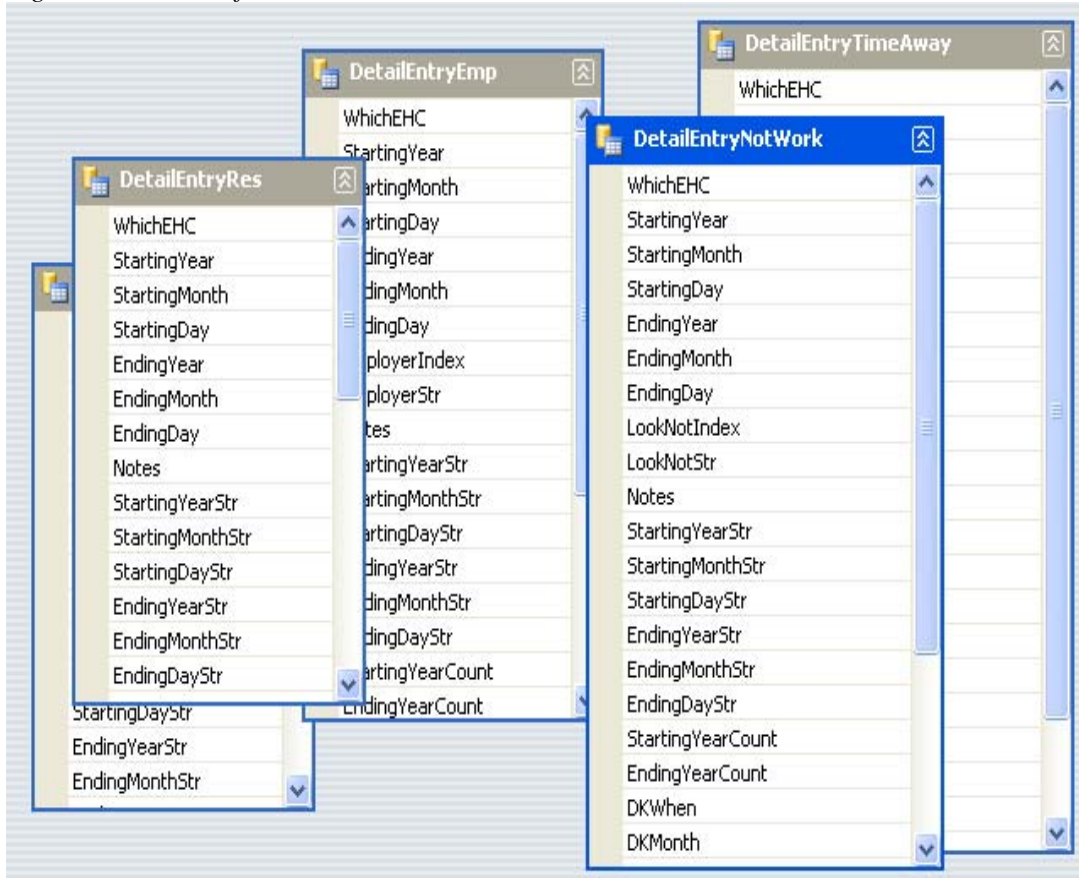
DetailEntryTimeAway
WhichEHC

DetailEntryEmp
WhichEHC
StartingYear
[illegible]artingMonth
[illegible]artingDay
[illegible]dingYear
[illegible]dingMonth
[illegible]dingDay
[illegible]ployerIndex
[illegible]ployerStr
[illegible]tes
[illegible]artingYearStr
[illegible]artingMonthStr
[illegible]artingDayStr
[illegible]dingYearStr
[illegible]dingMonthStr
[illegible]dingDayStr
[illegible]artingYearCount
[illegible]dingYearCount

DetailEntryRes
WhichEHC
StartingYear
StartingMonth
StartingDay
EndingYear
EndingMonth
EndingDay
Notes
StartingYearStr
StartingMonthStr
StartingDayStr
EndingYearStr
EndingMonthStr
EndingDayStr

StartingDayStr
EndingYearStr
EndingMonthStr

DetailEntryNotWork
WhichEHC
StartingYear
StartingMonth
StartingDay
EndingYear
EndingMonth
EndingDay
LookNotIndex
LookNotStr
Notes
StartingYearStr
StartingMonthStr
StartingDayStr
EndingYearStr
EndingMonthStr
EndingDayStr
StartingYearCount
EndingYearCount
DKWhen
DKMonth